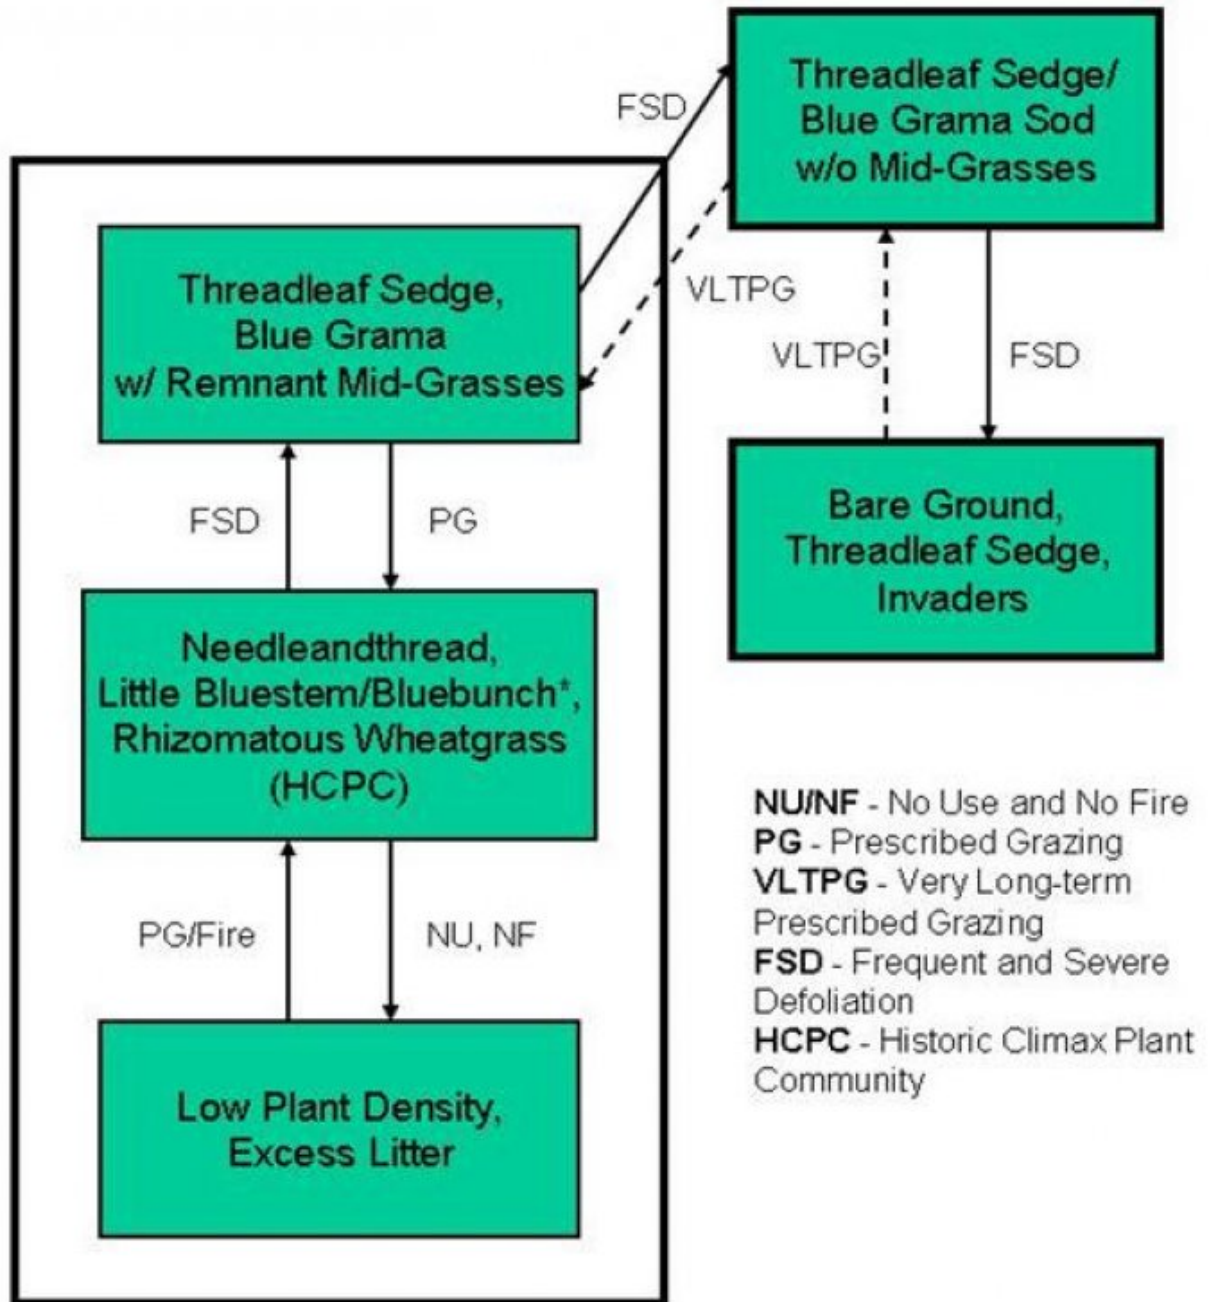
FSD

Threadleaf Sedge/ Blue Grama Sod w/o Mid-Grasses

Threadleaf Sedge, Blue Grama w/ Remnant Mid-Grasses

VLTPG

VLTPG

FSD

FSD

PG

Bare Ground, Threadleaf Sedge, Invaders

Needleandthread, Little Bluestem/Bluebunch*, Rhizomatous Wheatgrass (HCPC)

PG/Fire

NU, NF

Low Plant Density, Excess Litter

**NU/NF** - No Use and No Fire
**PG** - Prescribed Grazing
**VLTPG** - Very Long-term Prescribed Grazing
**FSD** - Frequent and Severe Defoliation
**HCPC** - Historic Climax Plant Community